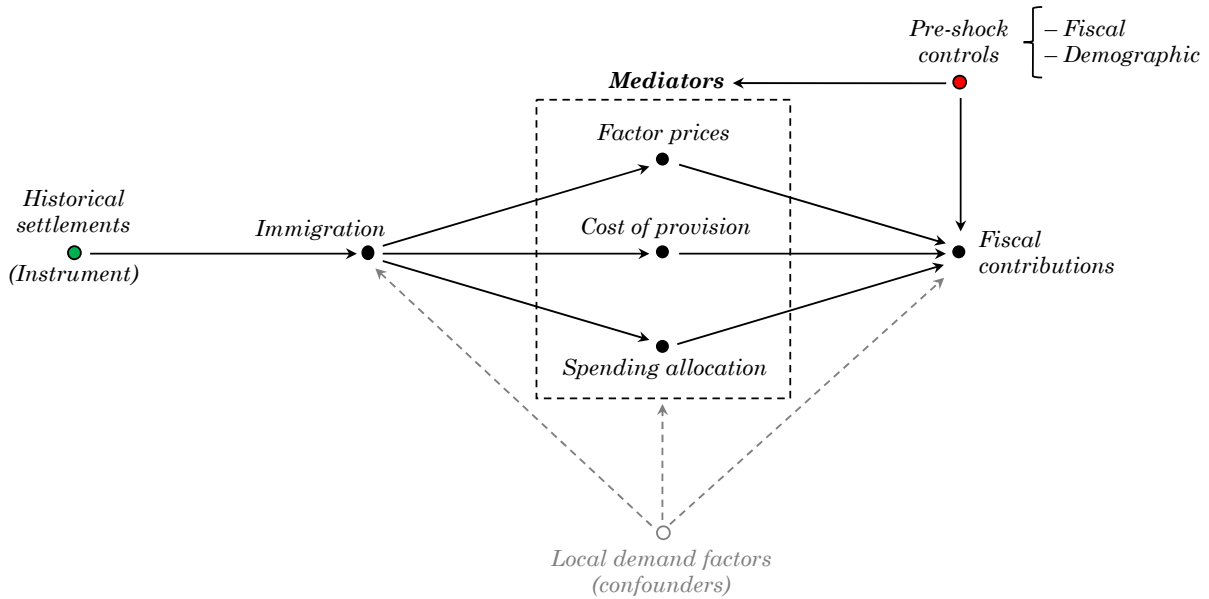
Pre-shock controls
– Fiscal
– Demographic

Mediators

Factor prices

Historical settlements
(Instrument)

Immigration

Cost of provision

Fiscal contributions

Spending allocation

Local demand factors
(confounders)